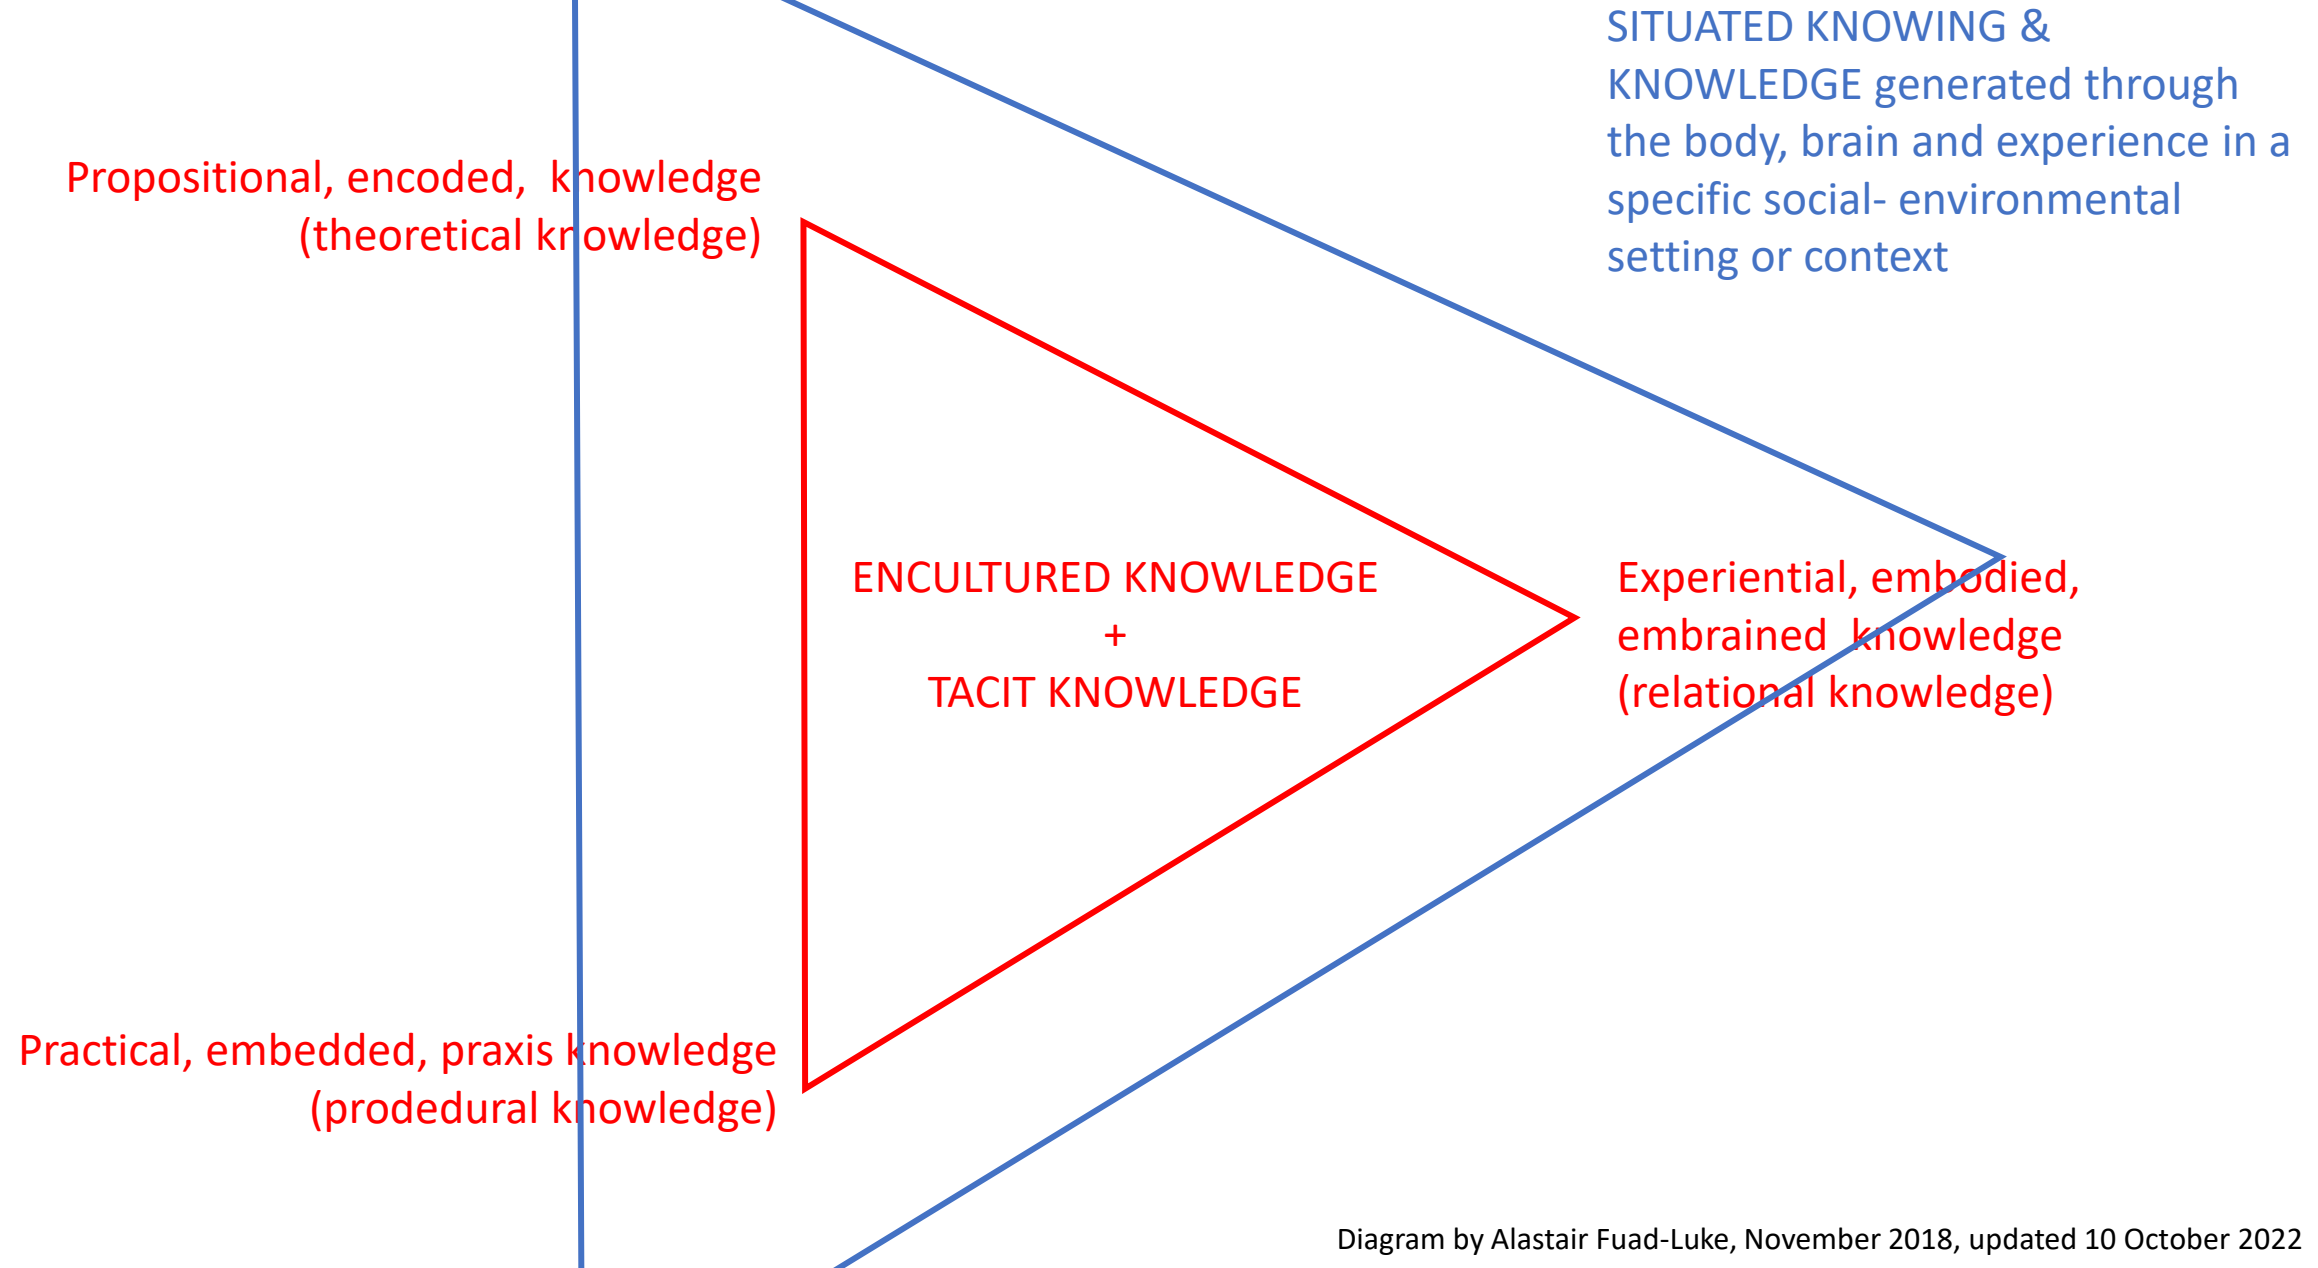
SITUATED KNOWING & KNOWLEDGE generated through the body, brain and experience in a specific social- environmental setting or context

Propositional, encoded, knowledge (theoretical knowledge)

ENCULTURED KNOWLEDGE
+
TACIT KNOWLEDGE

Experiential, embodied, embrained knowledge (relational knowledge)

Practical, embedded, praxis knowledge (prodedural knowledge)

Diagram by Alastair Fuad-Luke, November 2018, updated 10 October 2022